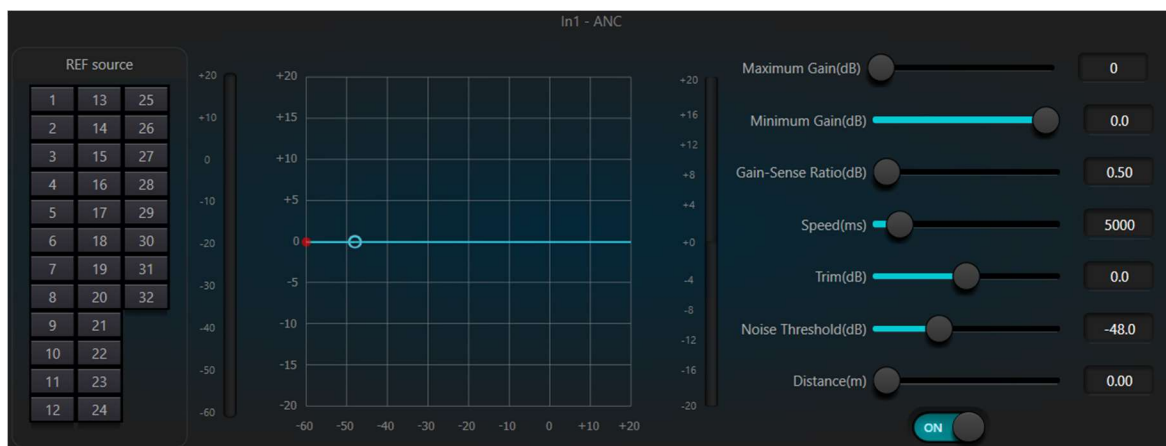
In1 - ANC

REF source

| 1 | 13 | 25 |
|---|---|---|
| 2 | 14 | 26 |
| 3 | 15 | 27 |
| 4 | 16 | 28 |
| 5 | 17 | 29 |
| 6 | 18 | 30 |
| 7 | 19 | 31 |
| 8 | 20 | 32 |
| 9 | 21 | |
| 10 | 22 | |
| 11 | 23 | |
| 12 | 24 | |

+20
+10
0
-10
-20
-30
-40
-50
-60

+20
+15
+10
+5
0
-5
-10
-15
-20

-60 -50 -40 -30 -20 -10 0 +10 +20

+20
+16
+12
+8
+4
+0
-4
-8
-12
-16
-20

Maximum Gain(dB) 0
Minimum Gain(dB) 0.0
Gain-Sense Ratio(dB) 0.50
Speed(ms) 5000
Trim(dB) 0.0
Noise Threshold(dB) -48.0
Distance(m) 0.00

ON